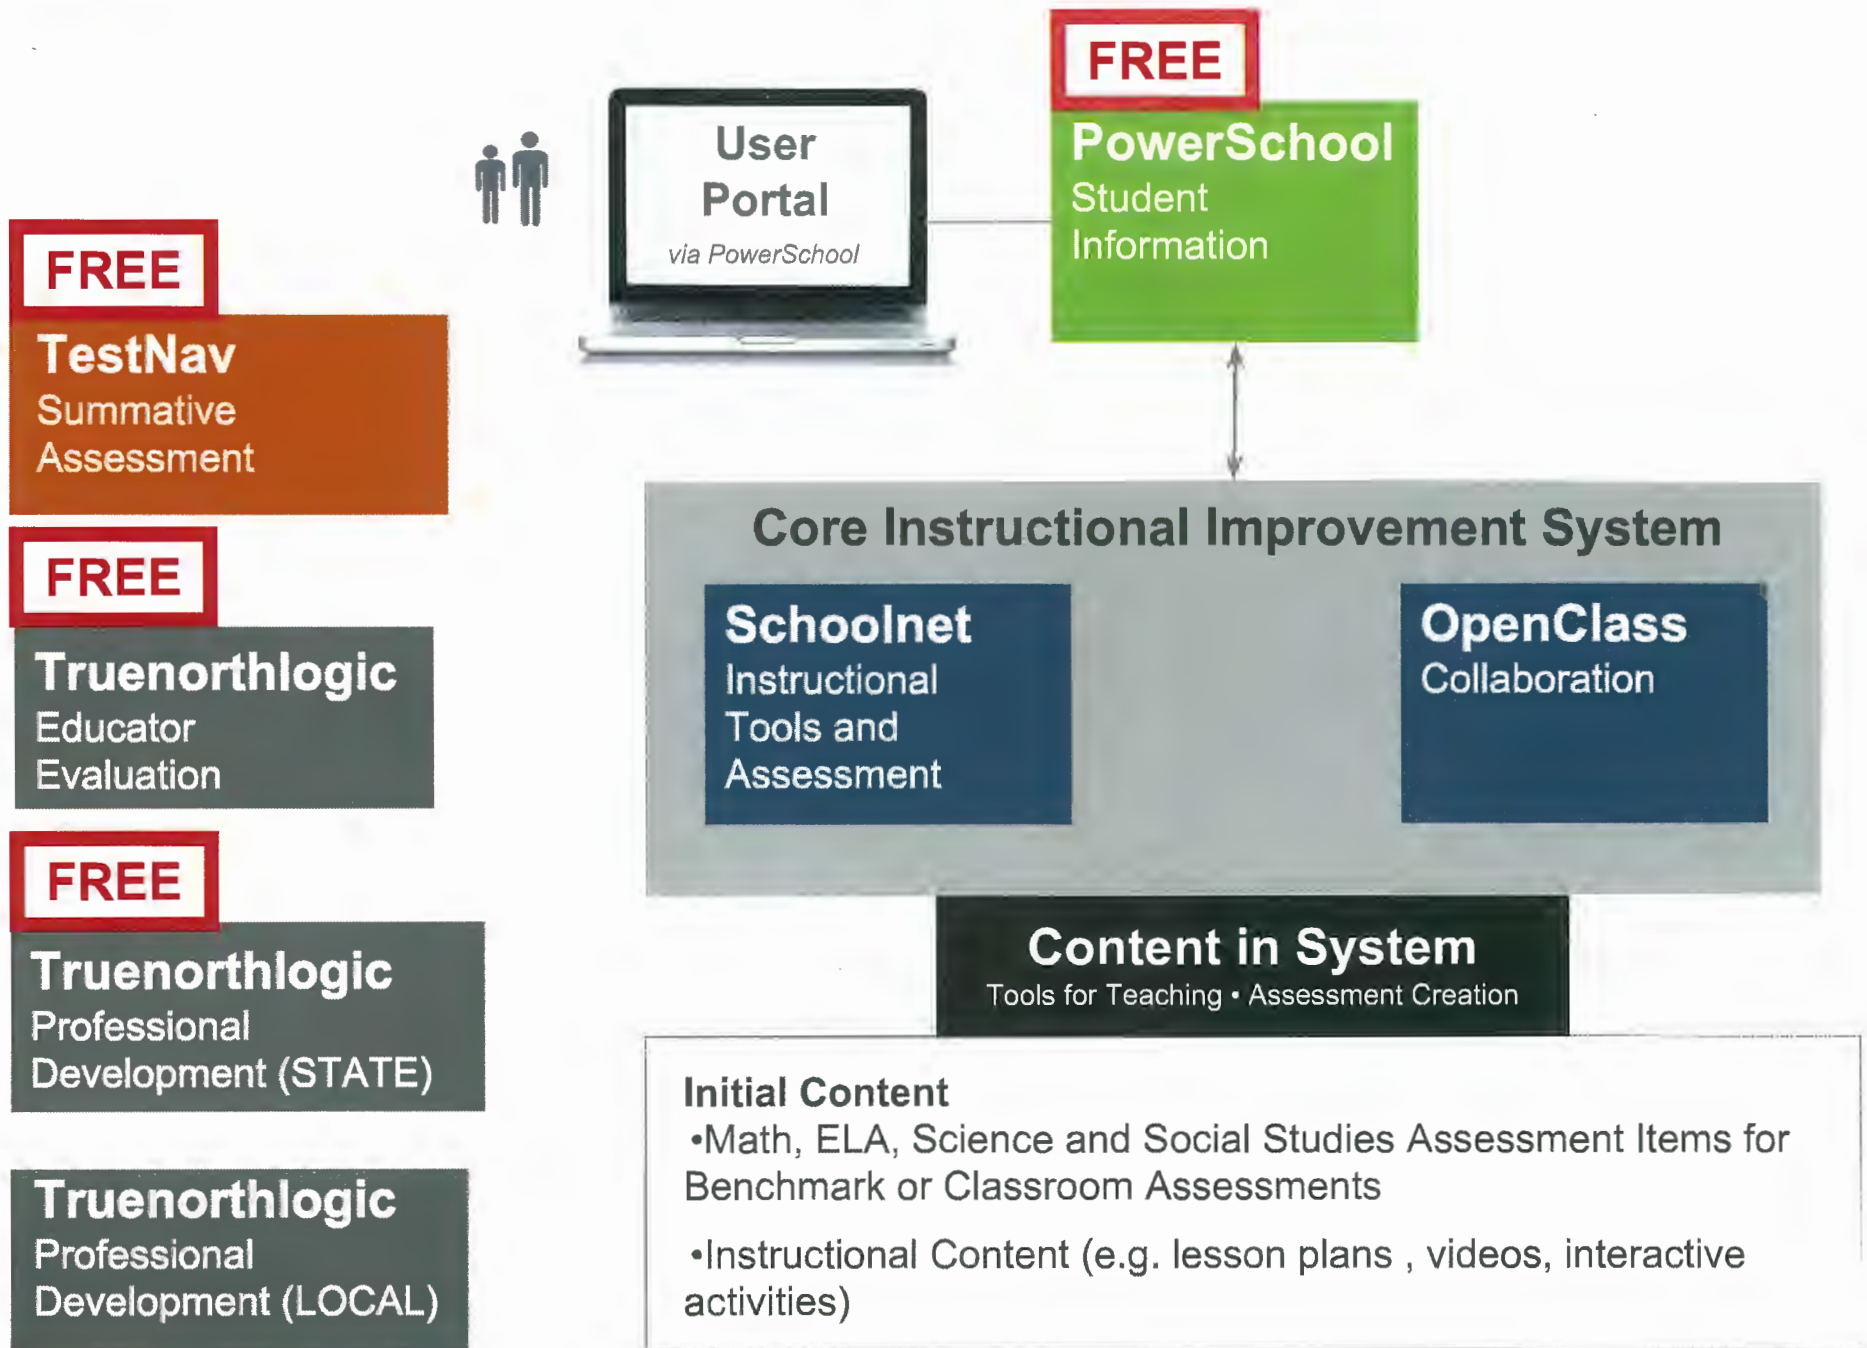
User Portal
via PowerSchool

FREE
PowerSchool
Student Information

FREE
TestNav
Summative Assessment

FREE
Truenorthlogic
Educator Evaluation

FREE
Truenorthlogic
Professional Development (STATE)

Truenorthlogic
Professional Development (LOCAL)

Core Instructional Improvement System

Schoolnet
Instructional Tools and Assessment

OpenClass
Collaboration

Content in System
Tools for Teaching • Assessment Creation

Initial Content
•Math, ELA, Science and Social Studies Assessment Items for Benchmark or Classroom Assessments

•Instructional Content (e.g. lesson plans , videos, interactive activities)